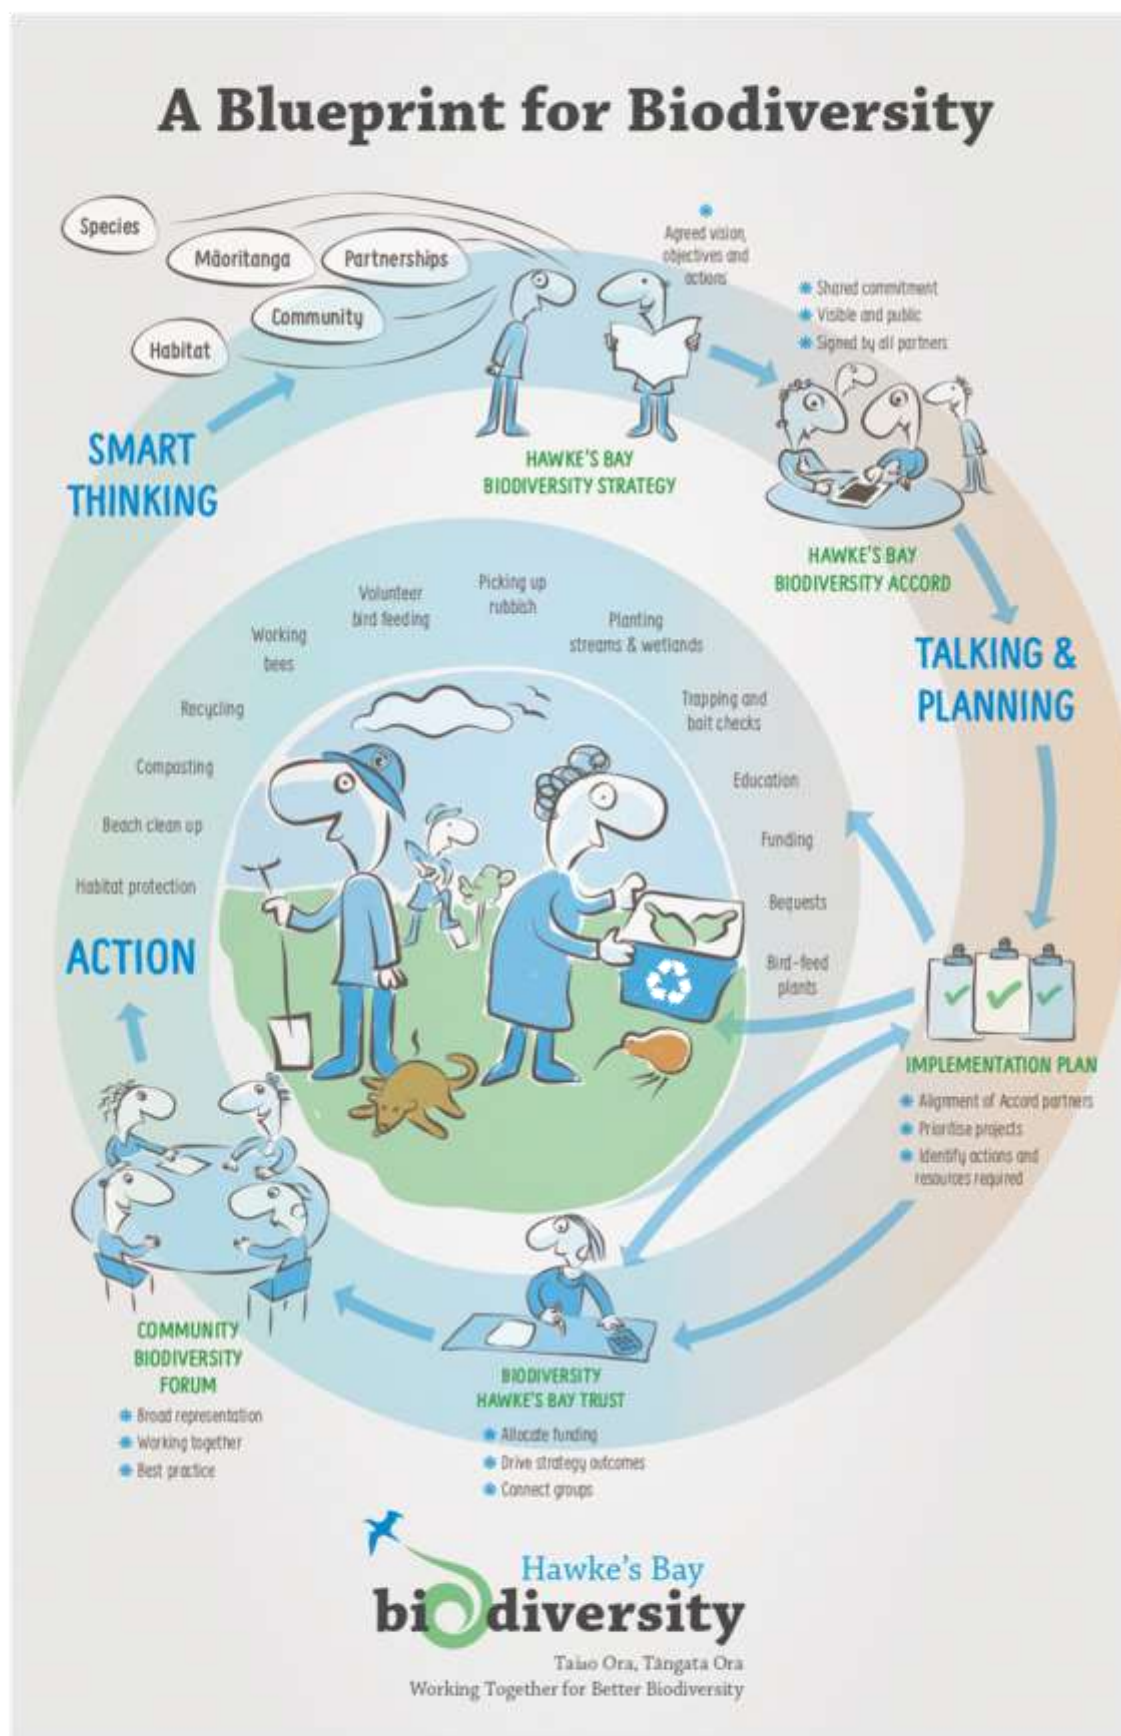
A Blueprint for Biodiversity

Species

Māoritanga

Partnerships

Community

Habitat

SMART THINKING

Agreed vision, objectives and actions

HAWKE'S BAY BIODIVERSITY STRATEGY

Shared commitment
Visible and public
Signed by all partners

HAWKE'S BAY BIODIVERSITY ACCORD

TALKING & PLANNING

Volunteer bird feeding

Picking up rubbish

Planting streams & wetlands

Working bees

Recycling

Trapping and bait checks

Composting

Education

Beach clean up

Funding

Habitat protection

Bequests

Bird-feed plants

ACTION

IMPLEMENTATION PLAN
Alignment of Accord partners
Prioritise projects
Identify actions and resources required

COMMUNITY BIODIVERSITY FORUM
Broad representation
Working together
Best practice

BIODIVERSITY HAWKE'S BAY TRUST
Allocate funding
Drive strategy outcomes
Connect groups

Hawke's Bay biodiversity
Taiao Ora, Tāngata Ora
Working Together for Better Biodiversity